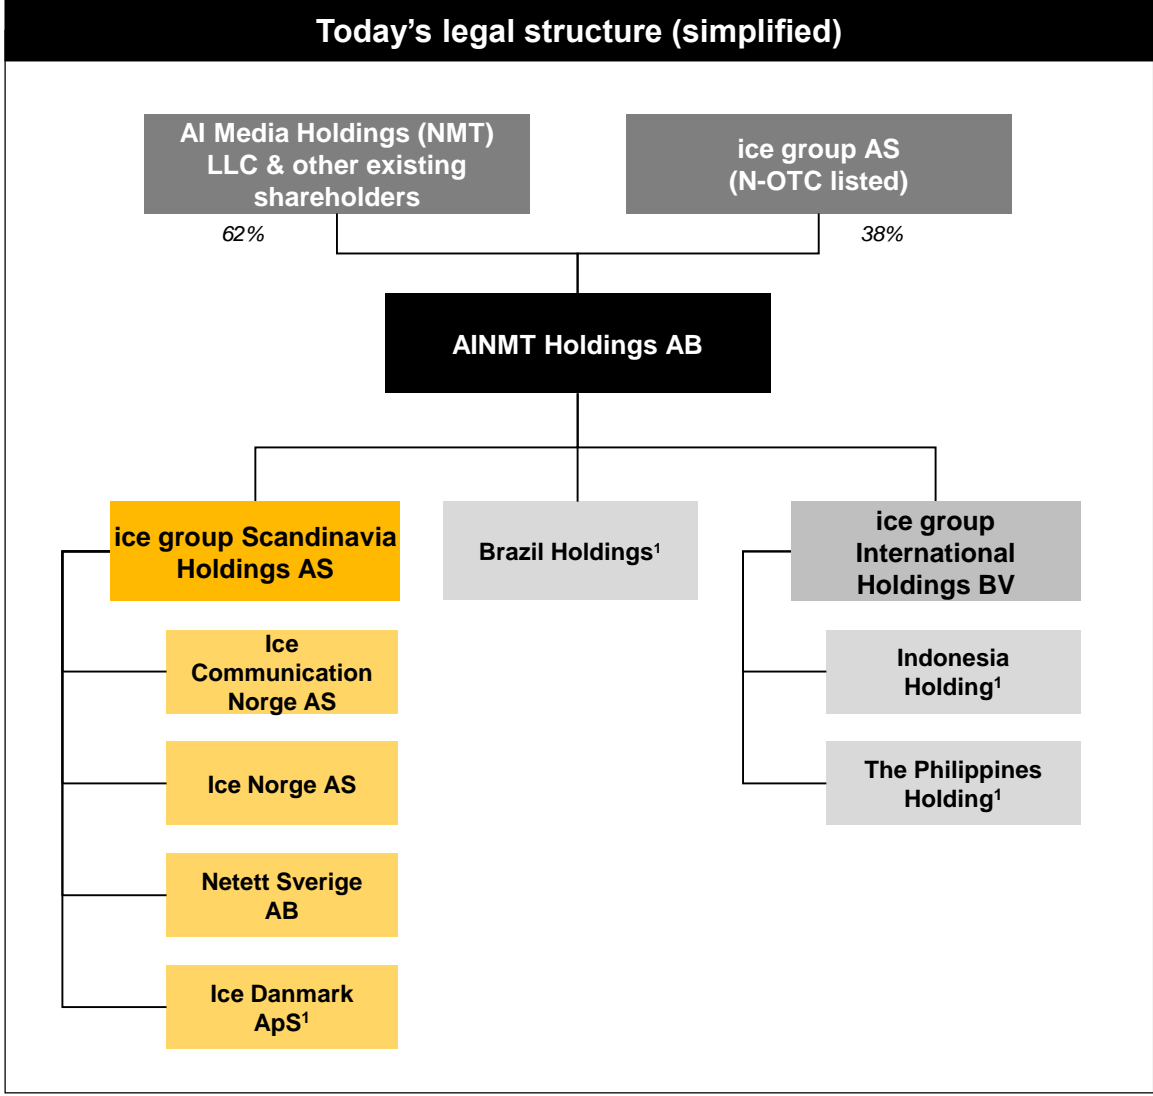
Today's legal structure (simplified)

AI Media Holdings (NMT) LLC & other existing shareholders

62%

ice group AS (N-OTC listed)

38%

AINMT Holdings AB

ice group Scandinavia Holdings AS

Brazil Holdings$^1$

ice group International Holdings BV

Ice Communication Norge AS

Ice Norge AS

Netett Sverige AB

Ice Danmark ApS$^1$

Indonesia Holding$^1$

The Philippines Holding$^1$